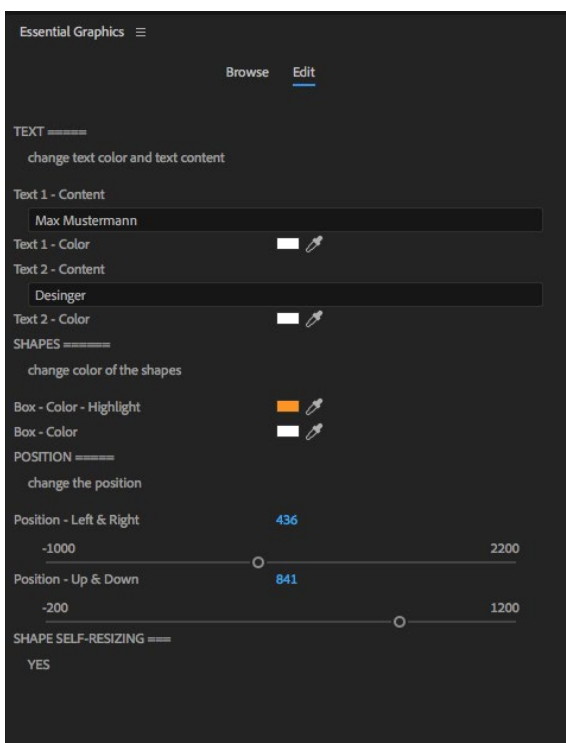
Essential Graphics ≡

Browse Edit

TEXT =====

change text color and text content

Text 1 - Content

Max Mustermann

Text 1 - Color

Text 2 - Content

Desinger

Text 2 - Color

SHAPES ======

change color of the shapes

Box - Color - Highlight

Box - Color

POSITION =====

change the position

Position - Left & Right 436

-1000 2200

Position - Up & Down 841

-200 1200

SHAPE SELF-RESIZING ===

YES